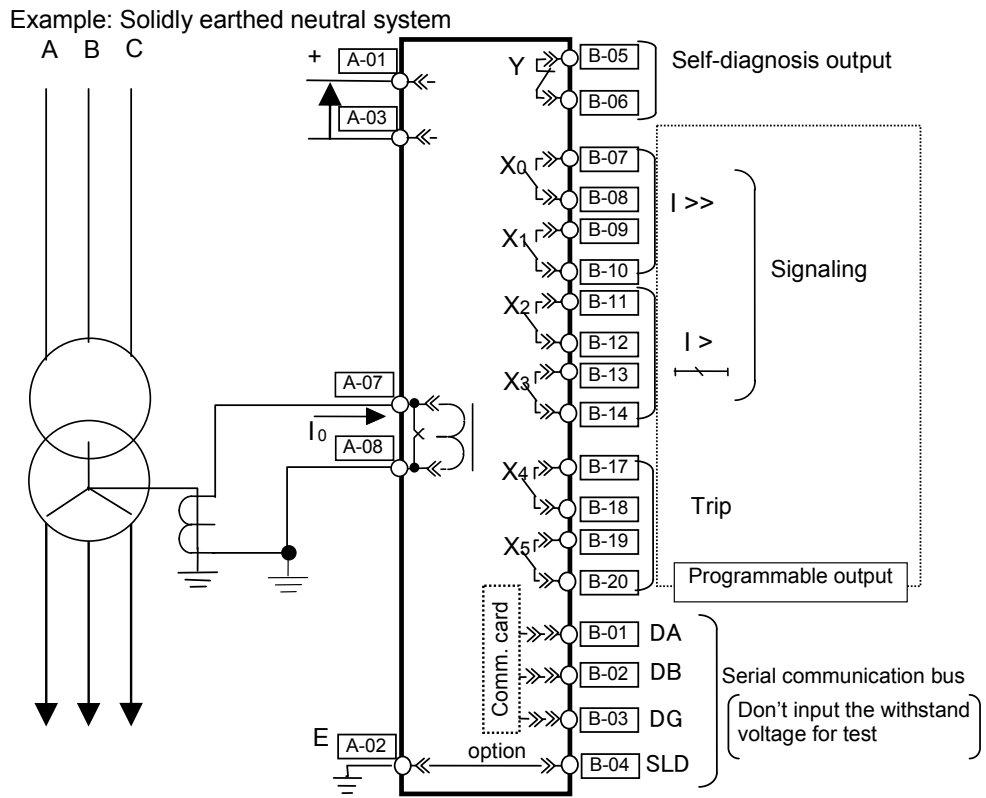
Example: Solidly earthed neutral system

A B C

+ A-01

A-03

A-07

$I_0$

A-08

E A-02

option

Y B-05

B-06

Self-diagnosis output

$X_0$ B-07

B-08

$X_1$ B-09

B-10

$X_2$ B-11

B-12

$X_3$ B-13

B-14

$X_4$ B-17

B-18

$X_5$ B-19

B-20

I >>

I >

Signaling

Trip

Programmable output

Comm. card

B-01 DA

B-02 DB

B-03 DG

B-04 SLD

Serial communication bus

Don't input the withstand voltage for test